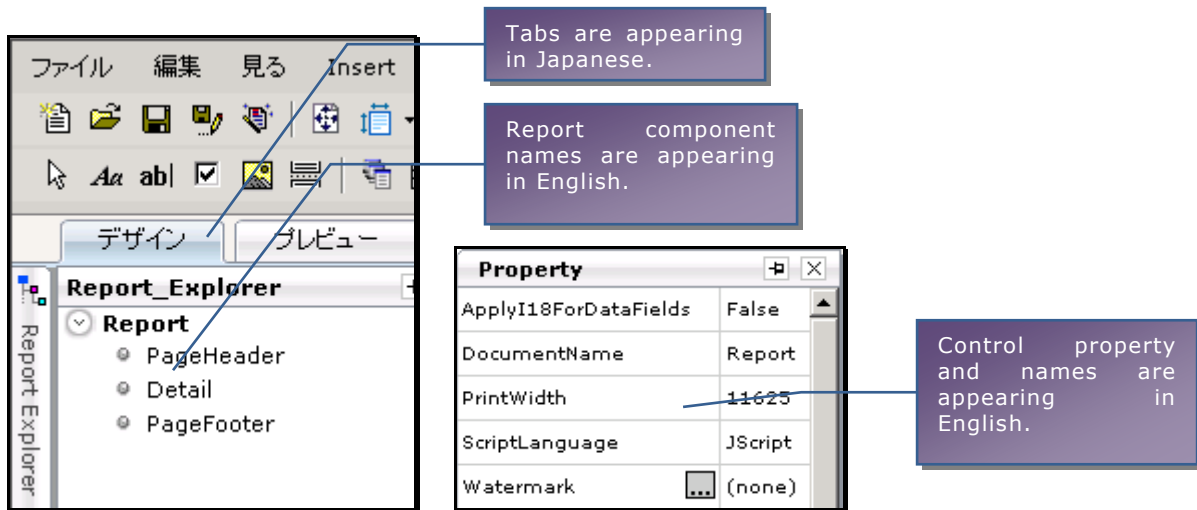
ファイル 編集 見る Insert

デザイン プレビュー

Report Explorer

Report_Explorer

Report

PageHeader

Detail

PageFooter

Tabs are appearing in Japanese.

Report component names are appearing in English.

Property

| | |
|---|---|
| ApplyI18ForDataFields | False |
| DocumentName | Report |
| PrintWidth | 11625 |
| ScriptLanguage | JScript |
| Watermark ... | (none) |

Control property and names are appearing in English.